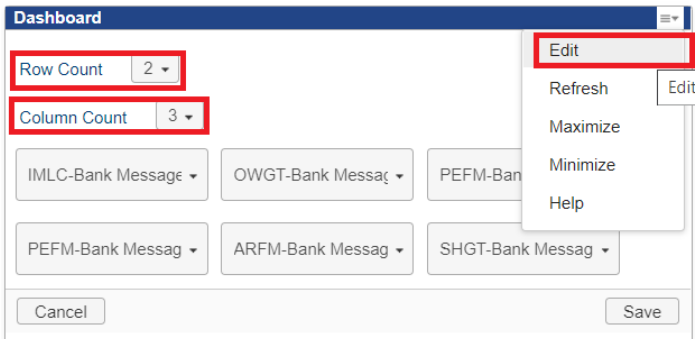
Dashboard

Row Count 2

Column Count 3

IMLC-Bank Message

OWGT-Bank Messag

PEFM-Ban

PEFM-Bank Messag

ARFM-Bank Messag

SHGT-Bank Messag

Edit

Refresh

Maximize

Minimize

Help

Edit

Cancel

Save